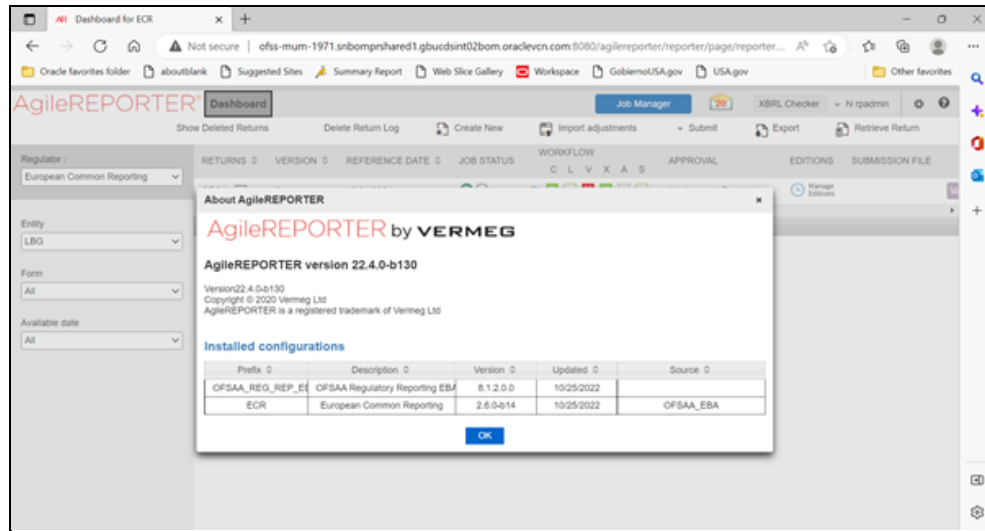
AR Dashboard for ECR

Not secure | ofss-mum-1971.snbomprshared1.gbucdsint02bom.oraclevcn.com:8080/agilereporter/reporter/page/reporter...

Oracle favorites folder aboutblank Suggested Sites Summary Report Web Slice Gallery Workspace GobiernoUSA.gov USA.gov Other favorites

AgileREPORTER Dashboard Job Manager 20 XBRL Checker hi rpadmin

Show Deleted Returns Delete Return Log Create New Import adjustments Submit Export Retrieve Return

Regulator :
European Common Reporting

RETURNS VERSION REFERENCE DATE JOB STATUS WORKFLOW C L V X A S APPROVAL EDITIONS SUBMISSION FILE

Manage Editions

Entity
LBG

Form
All

Available date
All

About AgileREPORTER

AgileREPORTER by VERMEG

AgileREPORTER version 22.4.0-b130

Version22.4.0-b130
Copyright © 2020 Vermeg Ltd
AgileREPORTER is a registered trademark of Vermeg Ltd

Installed configurations

| Prefix | Description | Version | Updated | Source |
|---|---|---|---|---|
| OFSAA_REG_REP_EI | OFSAA Regulatory Reporting EBA | 8.1.2.0.0 | 10/25/2022 | |
| ECR | European Common Reporting | 2.6.0-b14 | 10/25/2022 | OFSAA_EBA |

OK